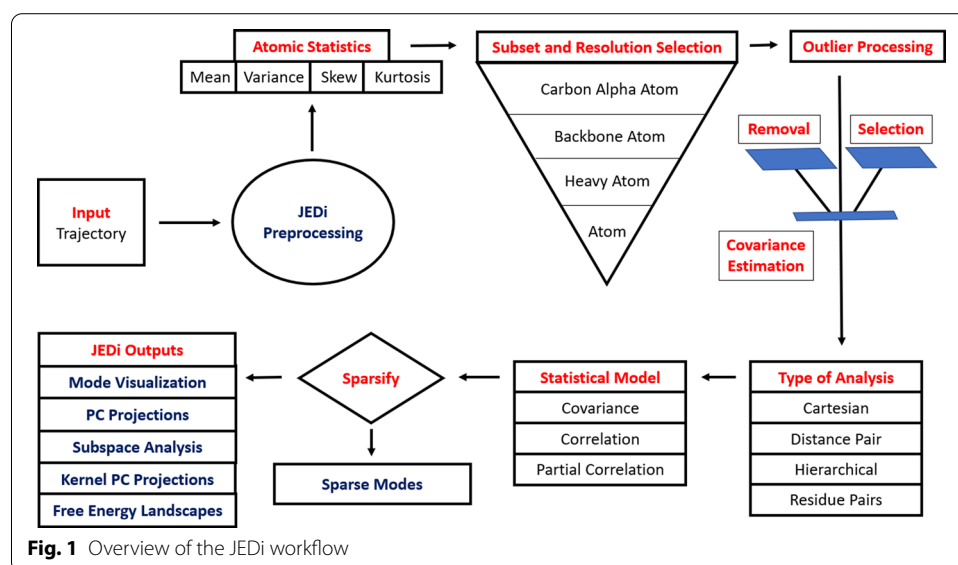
Atomic Statistics

| Mean | Variance | Skew | Kurtosis |
|---|---|---|---|

Subset and Resolution Selection

Carbon Alpha Atom

Backbone Atom

Heavy Atom

Atom

Outlier Processing

Removal

Selection

Covariance Estimation

Input
Trajectory

JEDi Preprocessing

| Type of Analysis |
|---|
| Cartesian |
| Distance Pair |
| Hierarchical |
| Residue Pairs |

| Statistical Model |
|---|
| Covariance |
| Correlation |
| Partial Correlation |

Sparsify

Sparse Modes

| JEDi Outputs |
|---|
| Mode Visualization |
| PC Projections |
| Subspace Analysis |
| Kernel PC Projections |
| Free Energy Landscapes |

Fig. 1 Overview of the JEDi workflow